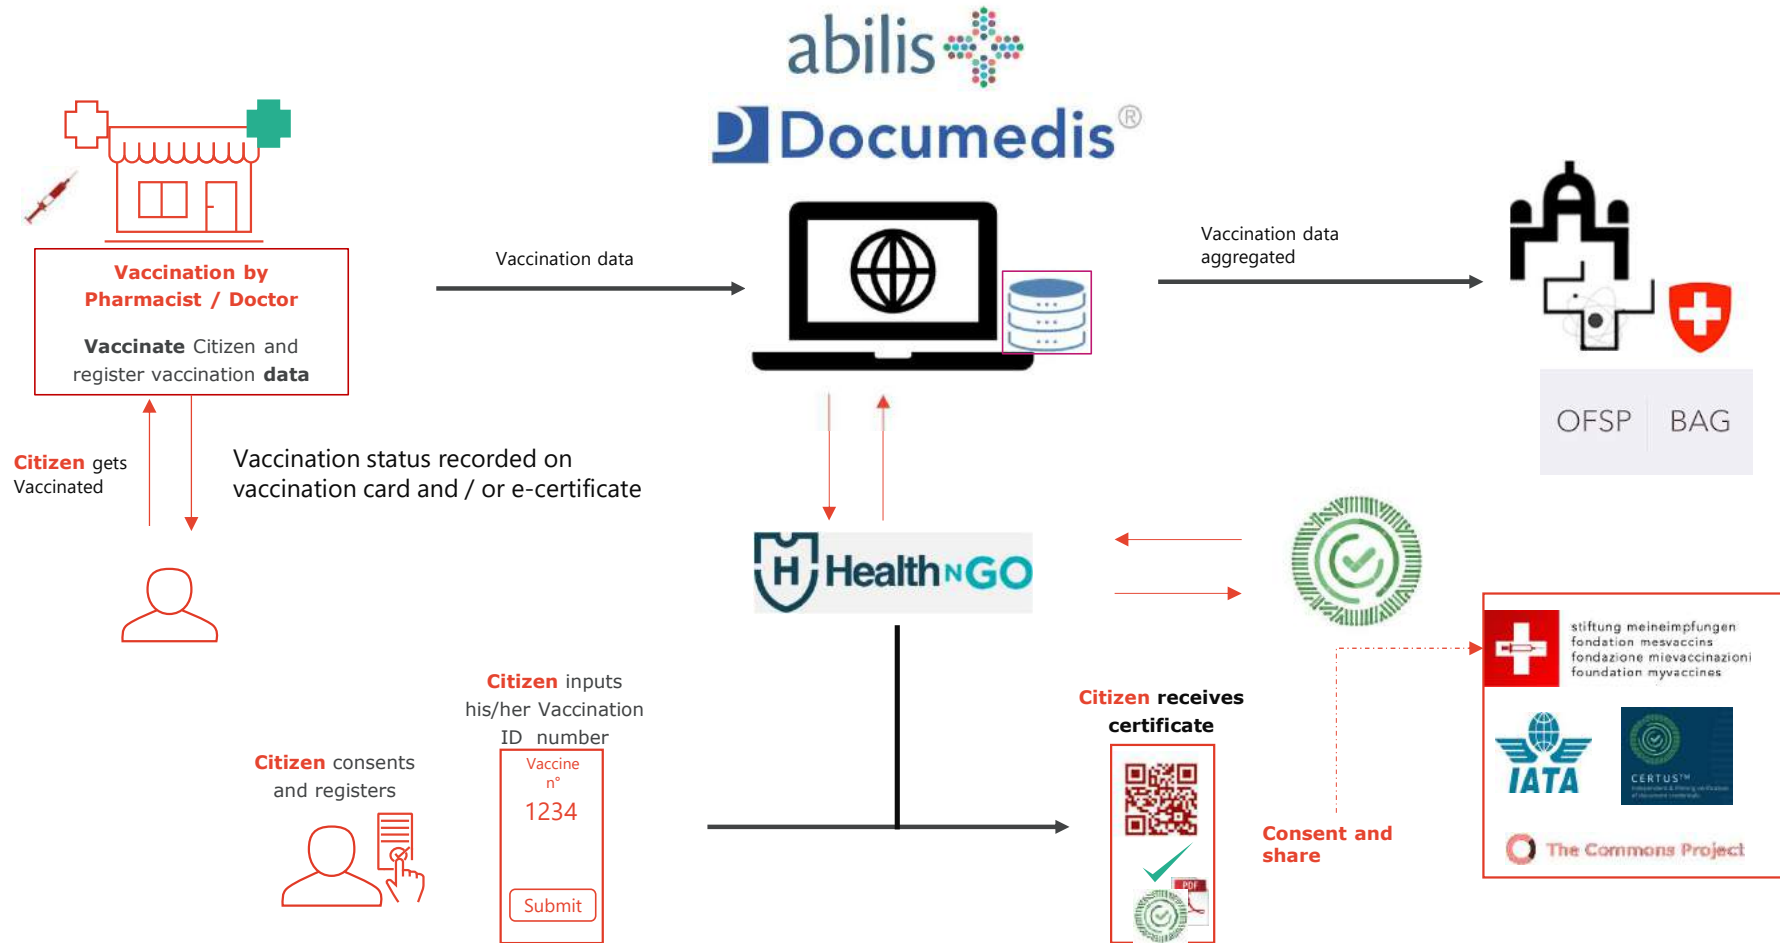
abilis

Documedis®

Vaccination by Pharmacist / Doctor

Vaccinate Citizen and register vaccination data

Vaccination data

Vaccination data aggregated

OFSP BAG

Citizen gets Vaccinated

Vaccination status recorded on vaccination card and / or e-certificate

HealthNGO

stiftung meineimpfungen
fondation mesvaccins
fondazione mievaccinazioni
foundation myvaccines

IATA

CERTUS™

The Commons Project

Citizen inputs his/her Vaccination ID number

Vaccine n°
1234
Submit

Citizen consents and registers

Citizen receives certificate

PDF

Consent and share